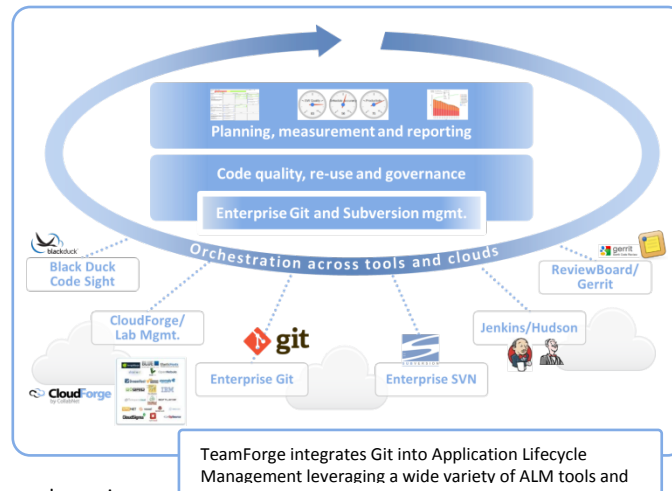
Planning, measurement and reporting

Code quality, re-use and governance

Enterprise Git and Subversion mgmt.

Orchestration across tools and clouds

blackduck

Black Duck Code Sight

gerrit

ReviewBoard/ Gerrit

CloudForge/ Lab Mgmt.

git

Jenkins/Hudson

Enterprise Git

Enterprise SVN

CloudForge by CollabNet

TeamForge integrates Git into Application Lifecycle Management leveraging a wide variety of ALM tools and